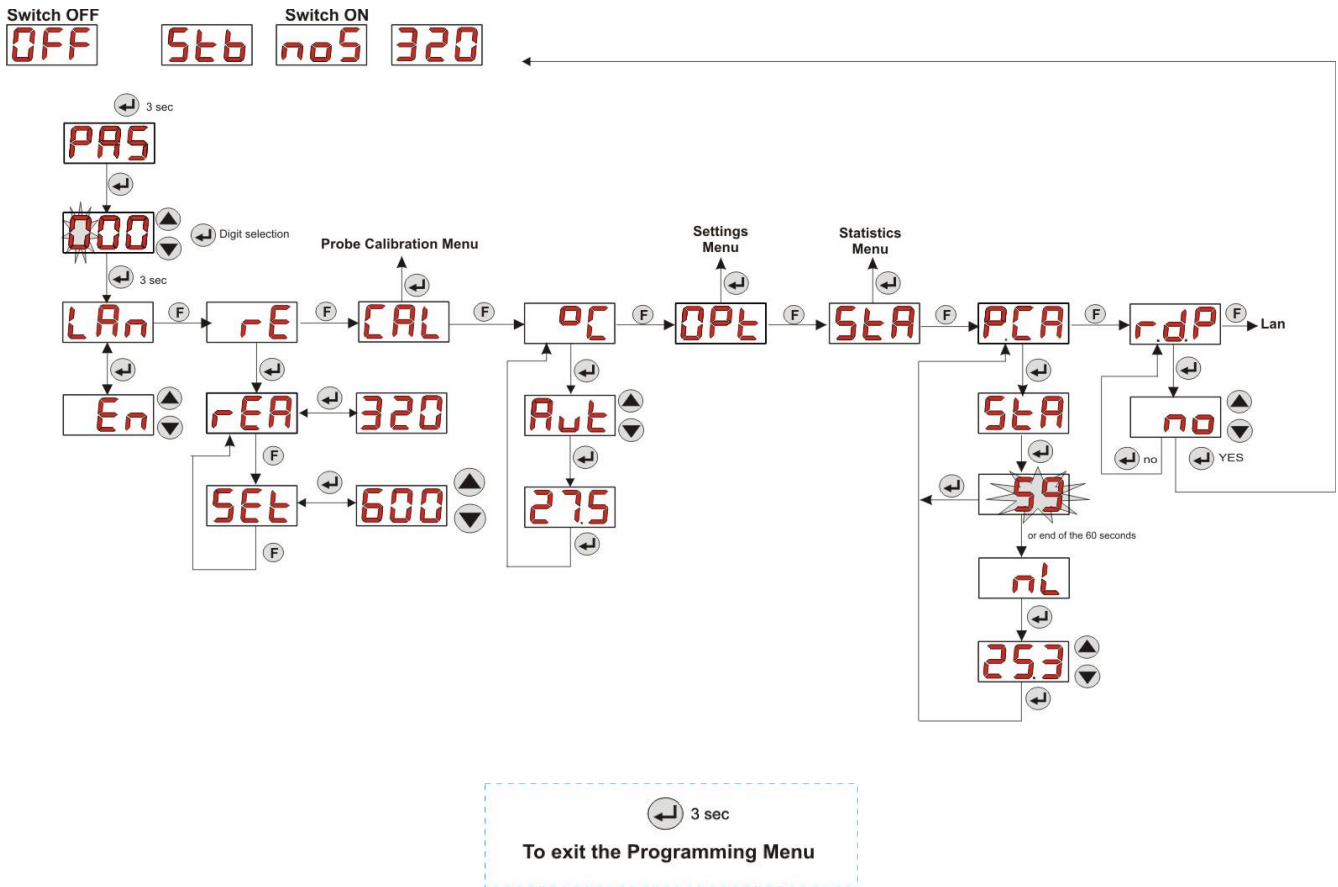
Switch OFF
OFF
Stb
Switch ON
noS
320

3 sec
PAS
000
Digit selection
3 sec
LAn
F
rE
F
Probe Calibration Menu
CAL
F
°C
F
Settings Menu
OPt
F
Statistics Menu
StA
F
PCA
F
rd.P
F
Lan

En
rEA
320
F
SEt
600
F
Aut
27.5
StA
59
or end of the 60 seconds
nL
25.3
no
no
YES

3 sec
To exit the Programming Menu